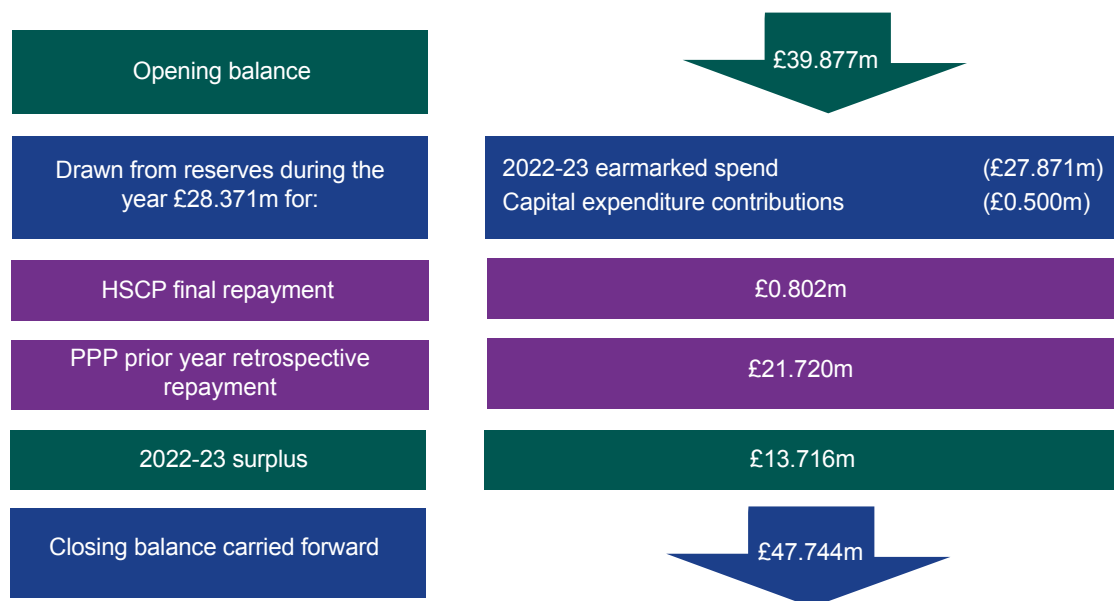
Opening balance

£39.877m

Drawn from reserves during the year £28.371m for:

2022-23 earmarked spend (£27.871m)
Capital expenditure contributions (£0.500m)

HSCP final repayment

£0.802m

PPP prior year retrospective repayment

£21.720m

2022-23 surplus

£13.716m

Closing balance carried forward

£47.744m